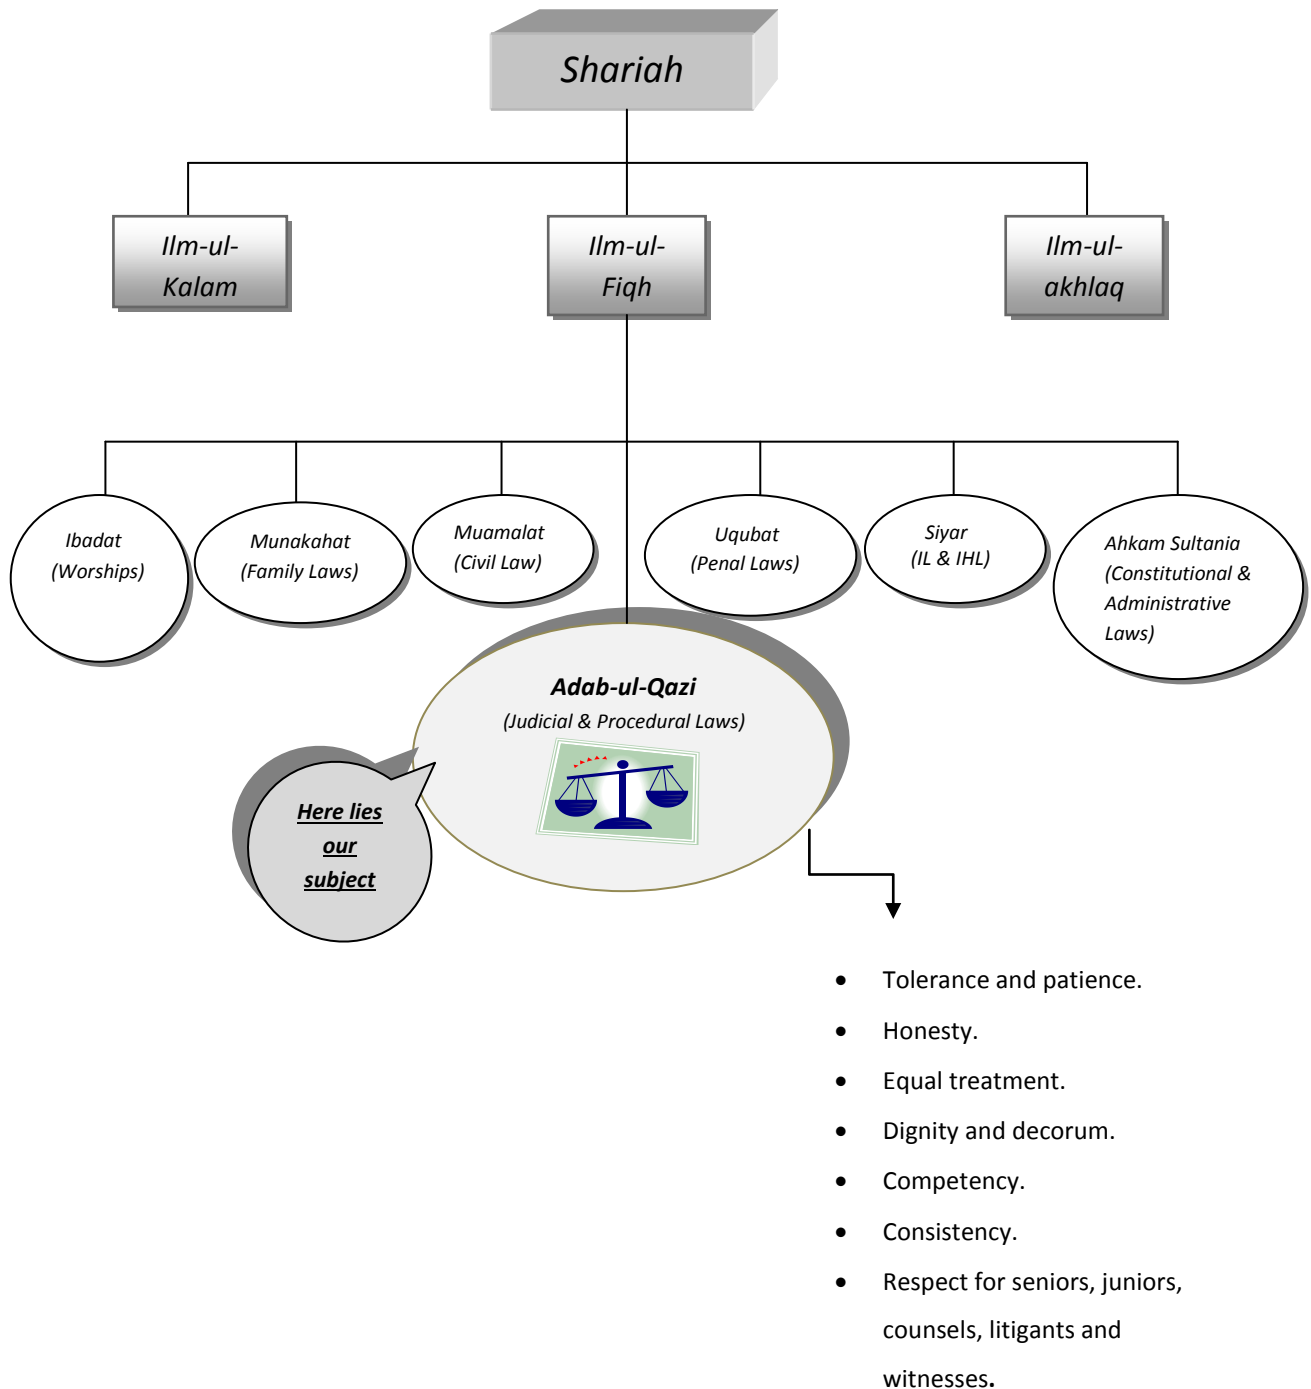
Shariah

Ilm-ul-Kalam

Ilm-ul-Fiqh

Ilm-ul-akhlaq

Ibadat (Worships)

Munakahat (Family Laws)

Muamalat (Civil Law)

Uqubat (Penal Laws)

Siyar (IL & IHL)

Ahkam Sultania (Constitutional & Administrative Laws)

Adab-ul-Qazi
(Judicial & Procedural Laws)

Here lies our subject

- Tolerance and patience.
- Honesty.
- Equal treatment.
- Dignity and decorum.
- Competency.
- Consistency.
- Respect for seniors, juniors, counsels, litigants and witnesses.